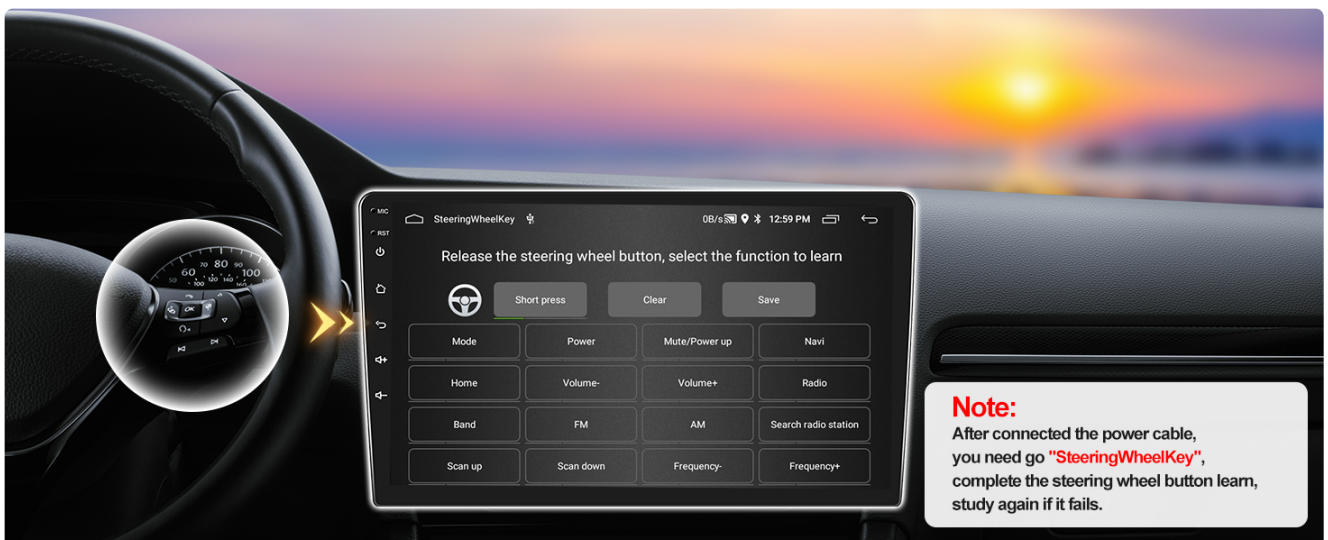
60 80 100

MIC
RST

SteeringWheelKey
0B/s 12:59 PM

Release the steering wheel button, select the function to learn

Short press
Clear
Save

| Mode | Power | Mute/Power up | Navi |
|---|---|---|---|
| Home | Volume- | Volume+ | Radio |
| Band | FM | AM | Search radio station |
| Scan up | Scan down | Frequency- | Frequency+ |

Note:
After connected the power cable, you need go "SteeringWheelKey", complete the steering wheel button learn, study again if it fails.